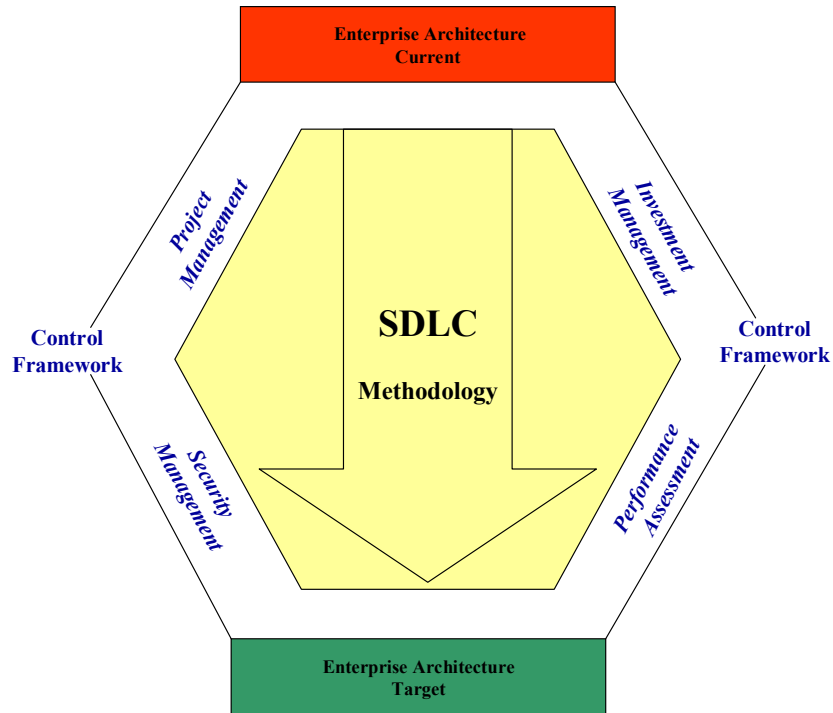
Enterprise Architecture
Current

Project Management

Investment Management

Control Framework

SDLC

Methodology

Control Framework

Security Management

Performance Assessment

Enterprise Architecture
Target